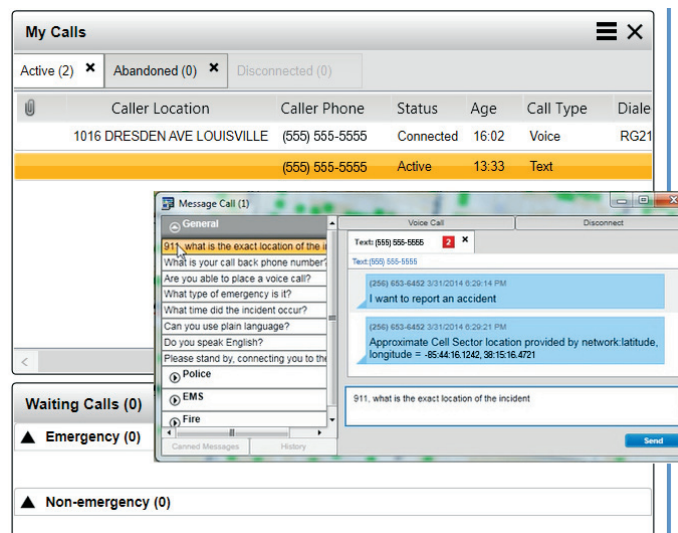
My Calls

Active (2) ✖ Abandoned (0) ✖ Disconnected (0)

| | Caller Location | Caller Phone | Status | Age | Call Type | Diale |
|---|---|---|---|---|---|---|
| | 1016 DRESDEN AVE LOUISVILLE | (555) 555-5555 | Connected | 16:02 | Voice | RG21 |
| | | (555) 555-5555 | Active | 13:33 | Text | |

Message Call (1)

General
911, what is the exact location of the i
What is your call back phone number?
Are you able to place a voice call?
What type of emergency is it?
What time did the incident occur?
Can you use plain language?
Do you speak English?
Please stand by, connecting you to the
Police
EMS
Fire
Canned Messages History

Voice Call Disconnect

Text: (555) 555-5555 2 ✖

Text:(555) 555-5555

(256) 653-6452 3/31/2014 6:29:14 PM
I want to report an accident

(256) 653-6452 3/31/2014 6:29:21 PM
Approximate Cell Sector location provided by network:latitude, longitude = -85:44:16.1242, 38:15:16.4721

911, what is the exact location of the incident

Send

Waiting Calls (0)

▲ Emergency (0)

▲ Non-emergency (0)